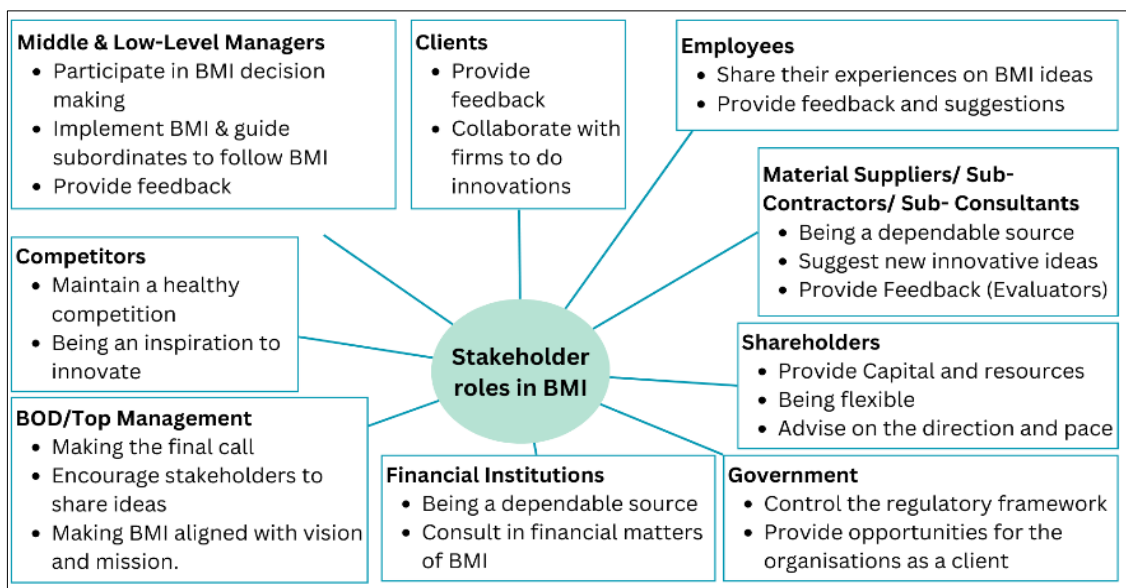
Middle & Low-Level Managers
- Participate in BMI decision making
- Implement BMI & guide subordinates to follow BMI
- Provide feedback

Clients
- Provide feedback
- Collaborate with firms to do innovations

Employees
- Share their experiences on BMI ideas
- Provide feedback and suggestions

Material Suppliers/ Sub-Contractors/ Sub- Consultants
- Being a dependable source
- Suggest new innovative ideas
- Provide Feedback (Evaluators)

Competitors
- Maintain a healthy competition
- Being an inspiration to innovate

Stakeholder roles in BMI

Shareholders
- Provide Capital and resources
- Being flexible
- Advise on the direction and pace

BOD/Top Management
- Making the final call
- Encourage stakeholders to share ideas
- Making BMI aligned with vision and mission.

Financial Institutions
- Being a dependable source
- Consult in financial matters of BMI

Government
- Control the regulatory framework
- Provide opportunities for the organisations as a client